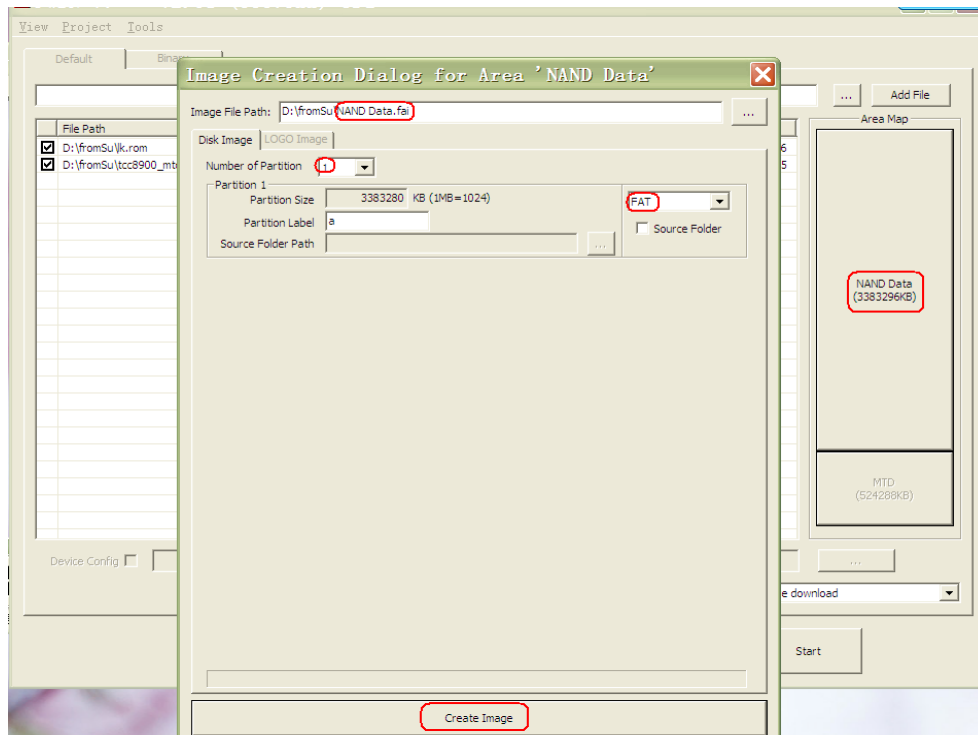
View Project Tools

Default Bina

... Add File

File Path
D:\fromSu\lk.rom
D:\fromSu\tcc8900_mt

6
5

Area Map

NAND Data (3383296KB)

MTD (524288KB)

Device Config

...

e download

Start

Image Creation Dialog for Area 'NAND Data'

Image File Path: D:\fromSu\NAND Data.fai ...

Disk Image LOGO Image

Number of Partition 1

Partition 1
Partition Size 3383280 KB (1MB=1024)
Partition Label a
Source Folder Path ...

FAT
Source Folder

Create Image